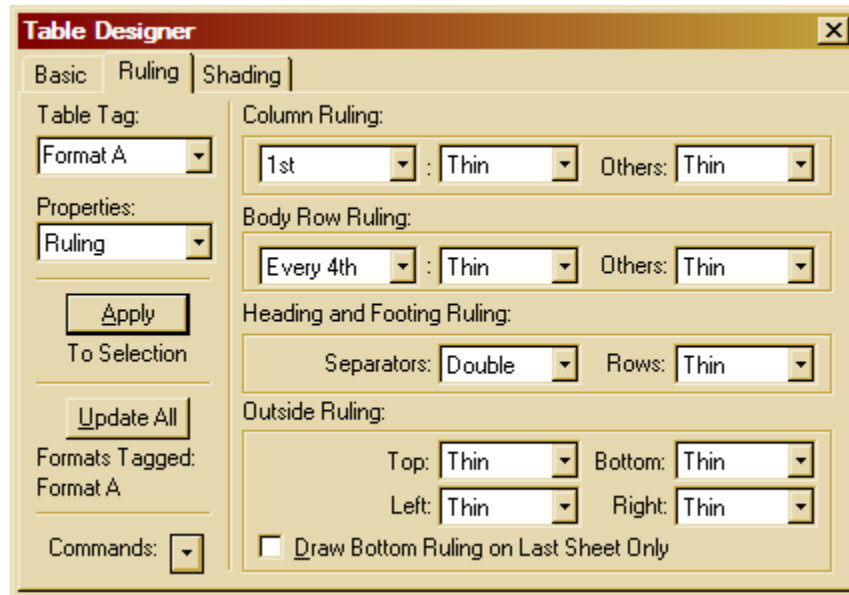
Table Designer

Basic Ruling Shading

Table Tag:
Format A

Properties:
Ruling

Apply
To Selection

Update All
Formats Tagged:
Format A

Commands:

Column Ruling:
1st : Thin Others: Thin

Body Row Ruling:
Every 4th : Thin Others: Thin

Heading and Footing Ruling:
Separators: Double Rows: Thin

Outside Ruling:
Top: Thin Bottom: Thin
Left: Thin Right: Thin

Draw Bottom Ruling on Last Sheet Only